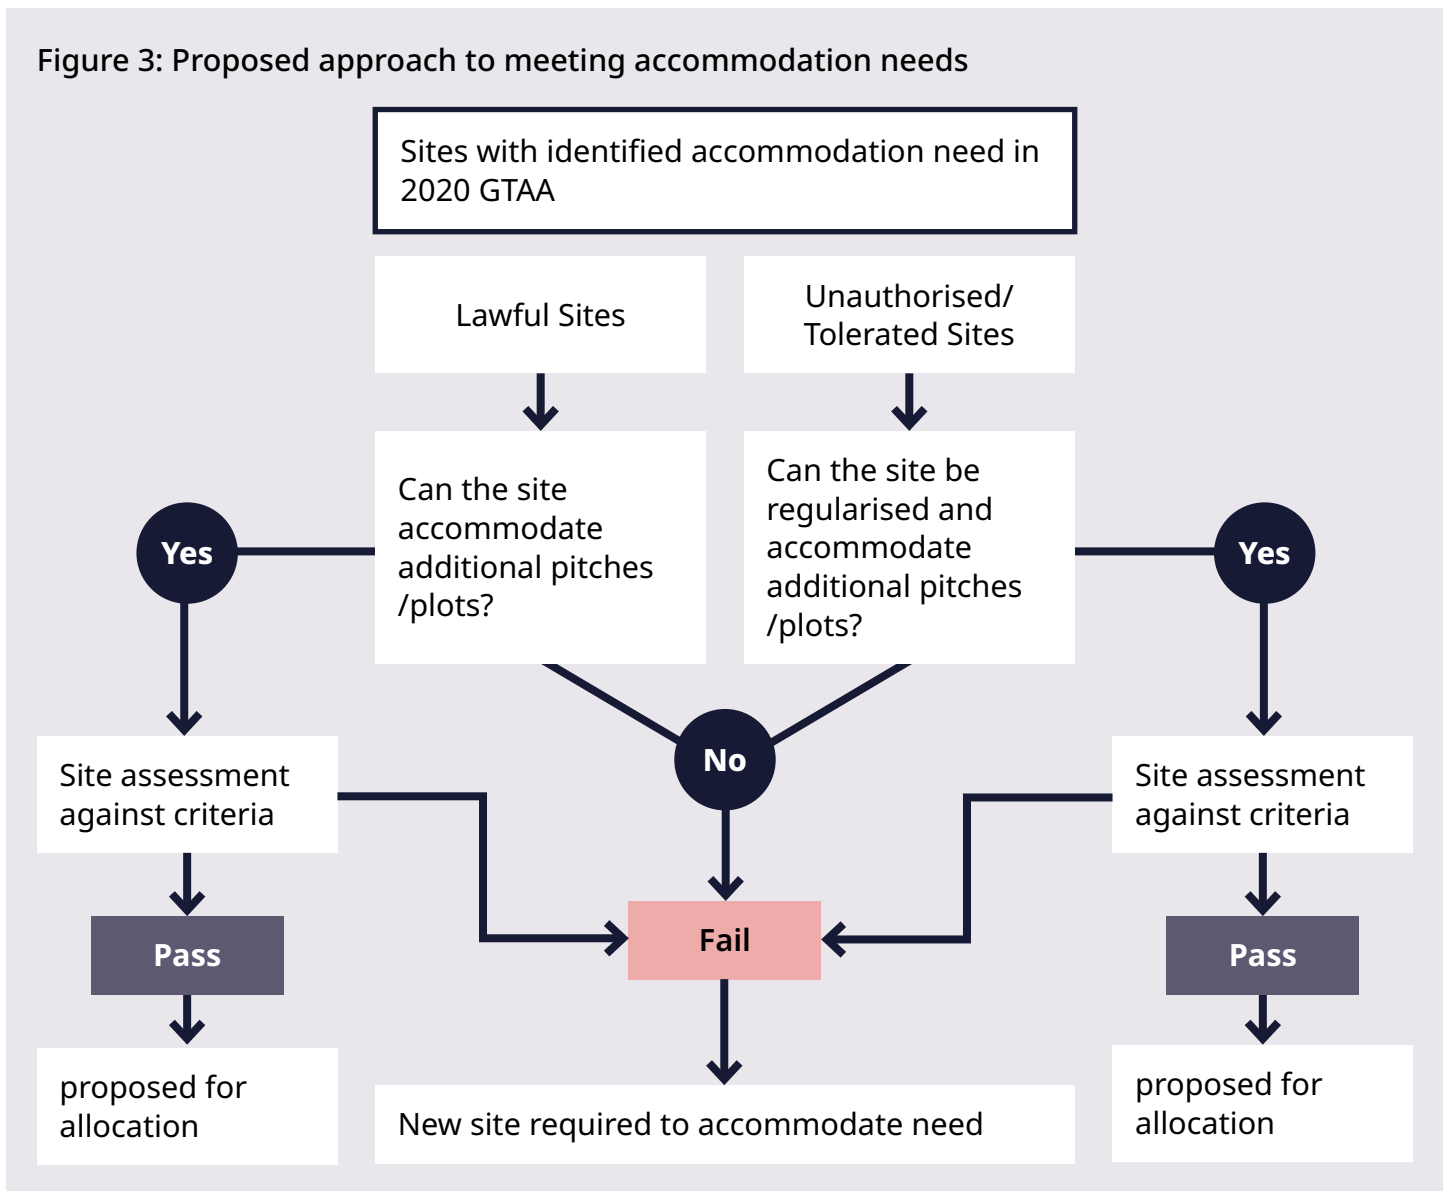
Figure 3: Proposed approach to meeting accommodation needs

Sites with identified accommodation need in 2020 GTAA

Lawful Sites

Unauthorised/ Tolerated Sites

Can the site accommodate additional pitches /plots?

Can the site be regularised and accommodate additional pitches /plots?

Yes

Yes

No

Site assessment against criteria

Site assessment against criteria

Fail

Pass

Pass

proposed for allocation

New site required to accommodate need

proposed for allocation